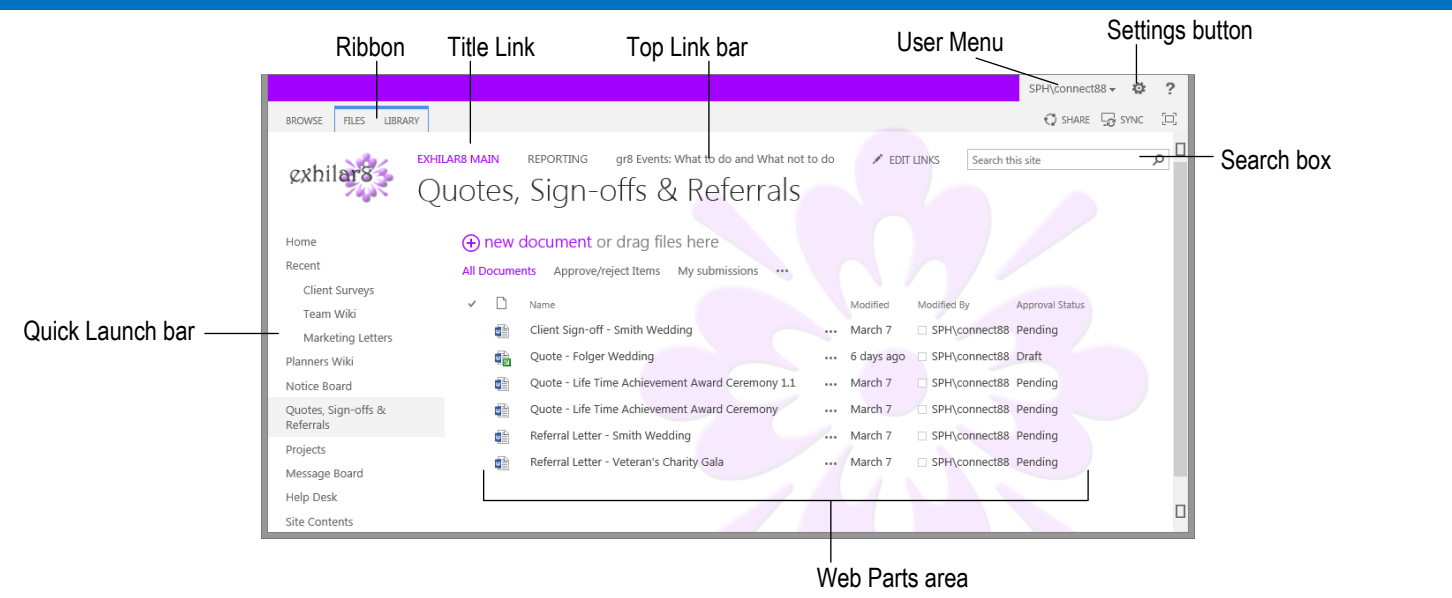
Ribbon
Title Link
Top Link bar
User Menu
Settings button

SPH\connect88 ▾ ?

BROWSE FILES LIBRARY

SHARE SYNC

exhilar8

EXHILAR8 MAIN REPORTING gr8 Events: What to do and What not to do EDIT LINKS

Search this site

Search box

Quotes, Sign-offs & Referrals

Home
Recent
Client Surveys
Team Wiki
Marketing Letters
Planners Wiki
Notice Board
Quotes, Sign-offs & Referrals
Projects
Message Board
Help Desk
Site Contents

Quick Launch bar

new document or drag files here

All Documents Approve/reject Items My submissions ···

| ✓ | | Name | | Modified | Modified By | Approval Status |
|---|---|---|---|---|---|---|
| | | Client Sign-off - Smith Wedding | ··· | March 7 | SPH\connect88 | Pending |
| | | Quote - Folger Wedding | ··· | 6 days ago | SPH\connect88 | Draft |
| | | Quote - Life Time Achievement Award Ceremony 1.1 | ··· | March 7 | SPH\connect88 | Pending |
| | | Quote - Life Time Achievement Award Ceremony | ··· | March 7 | SPH\connect88 | Pending |
| | | Referral Letter - Smith Wedding | ··· | March 7 | SPH\connect88 | Pending |
| | | Referral Letter - Veteran's Charity Gala | ··· | March 7 | SPH\connect88 | Pending |

Web Parts area